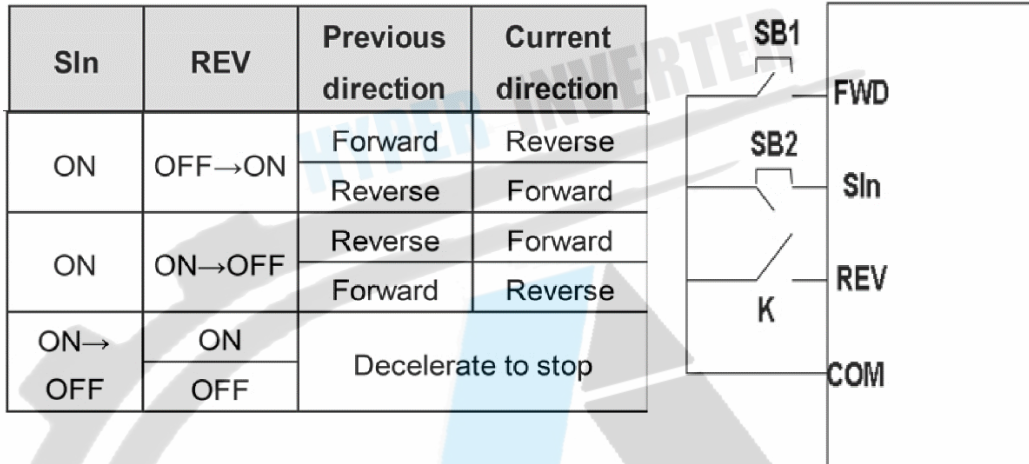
| SIn | REV | Previous direction | Current direction |
|---|---|---|---|
| ON | OFF→ON | Forward | Reverse |
| | | Reverse | Forward |
| ON | ON→OFF | Reverse | Forward |
| | | Forward | Reverse |
| ON→ OFF | ON | Decelerate to stop | |
| | OFF | | |

HYPER INVERTER

SB1
FWD
SB2
SIn
REV
K
COM